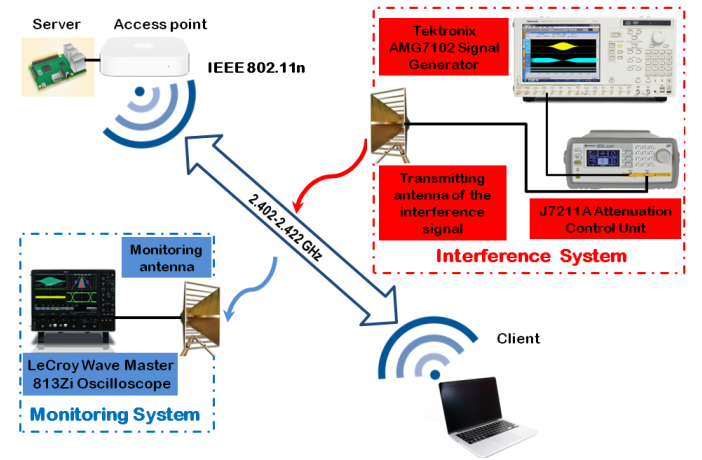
Server

Access point

IEEE 802.11n

Tektronix AMG7102 Signal Generator

Transmitting antenna of the interference signal

J7211A Attenuation Control Unit

Interference System

2.402-2.422 GHz

Monitoring antenna

LeCroy Wave Master 813Zi Oscilloscope

Monitoring System

Client